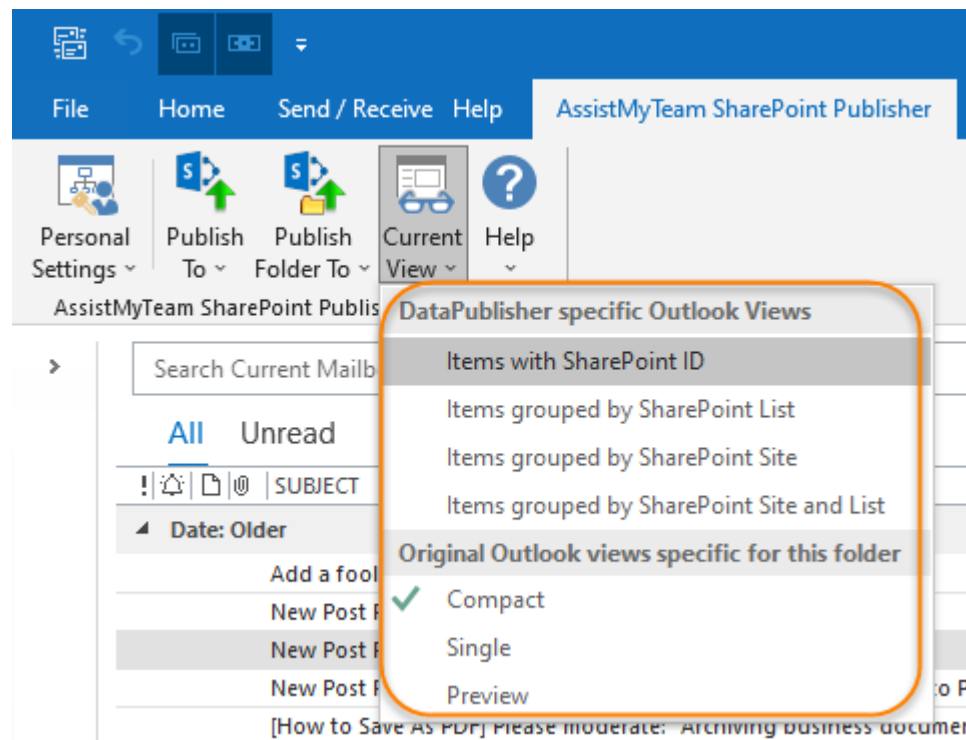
File Home Send / Receive Help AssistMyTeam SharePoint Publisher

Personal Settings

Publish To

Publish Folder To

Current View

Help

AssistMyTeam SharePoint Publis

DataPublisher specific Outlook Views

Items with SharePoint ID

Items grouped by SharePoint List

Items grouped by SharePoint Site

Items grouped by SharePoint Site and List

Original Outlook views specific for this folder

Compact

Single

Preview

Search Current Mailb

All Unread

SUBJECT

Date: Older

Add a fool

New Post F

New Post F

New Post F

to F

[How to Save As PDF] Please moderate: "Archiving business documer